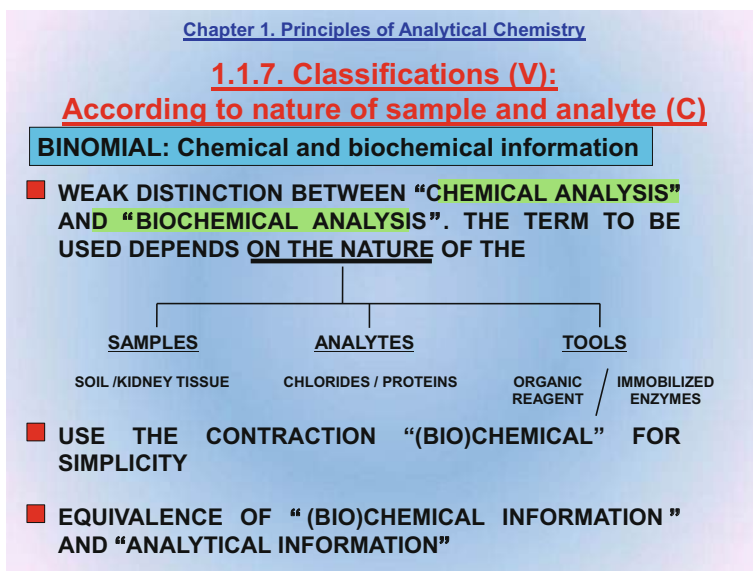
Chapter 1. Principles of Analytical Chemistry

1.1.7. Classifications (V): According to nature of sample and analyte (C)

BINOMIAL: Chemical and biochemical information

WEAK DISTINCTION BETWEEN “CHEMICAL ANALYSIS” AND “BIOCHEMICAL ANALYSIS”. THE TERM TO BE USED DEPENDS ON THE NATURE OF THE

SAMPLES

SOIL /KIDNEY TISSUE

ANALYTES

CHLORIDES / PROTEINS

TOOLS

ORGANIC REAGENT / IMMOBILIZED ENZYMES

USE THE CONTRACTION “(BIO)CHEMICAL” FOR SIMPLICITY

EQUIVALENCE OF “(BIO)CHEMICAL INFORMATION” AND “ANALYTICAL INFORMATION”